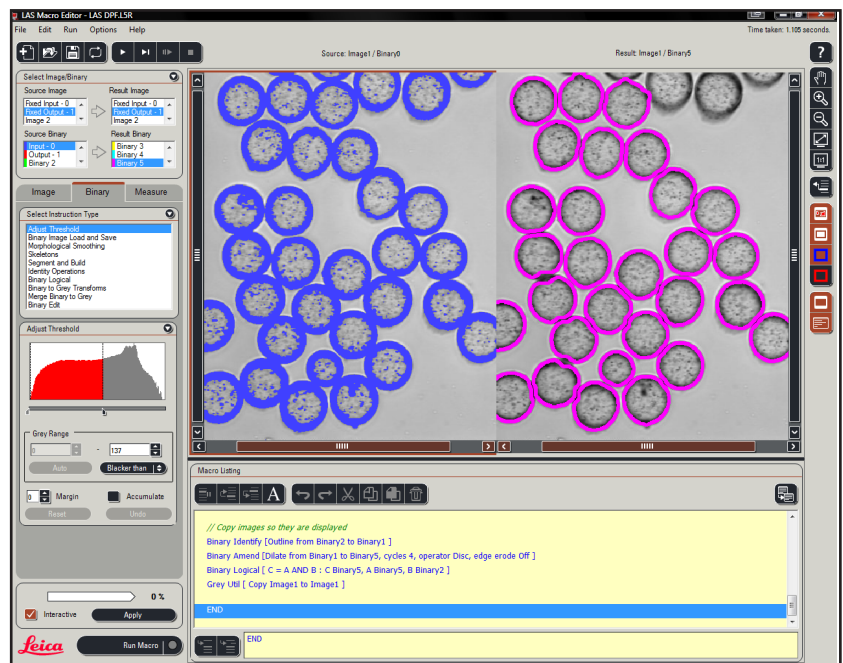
LAS Macro Editor - LAS DPF.L5R

File Edit Run Options Help

Time taken: 1.105 seconds.

Source: Image1 / Binary0

Result: Image1 / Binary5

?

Select Image/Binary

Source Image
Fixed Input - 0
Fixed Output - 1
Image 2

Result Image
Fixed Input - 0
Fixed Output - 1
Image 2

Source Binary
Input - 0
Output - 1
Binary 2

Result Binary
Binary 3
Binary 4
Binary 5

Image | Binary | Measure

Select Instruction Type

Adjust Threshold
Binary Image Load and Save
Morphological Smoothing
Skeletons
Segment and Build
Identity Operations
Binary Logical
Binary to Grey Transforms
Merge Binary to Grey
Binary Edit

Adjust Threshold

Grey Range
0 - 137
Auto
Blacker than

8 Margin
Accumulate
Reset
Undo

0 %

Interactive
Apply

Leica

Run Macro

Macro Listing

// Copy images so they are displayed
Binary Identify [Outline from Binary2 to Binary1 ]
Binary Amend [Dilate from Binary1 to Binary5, cycles 4, operator Disc, edge erode Off ]
Binary Logical [ C = A AND B : C Binary5, A Binary5, B Binary2 ]
Grey Util [ Copy Image1 to Image1 ]

END

END